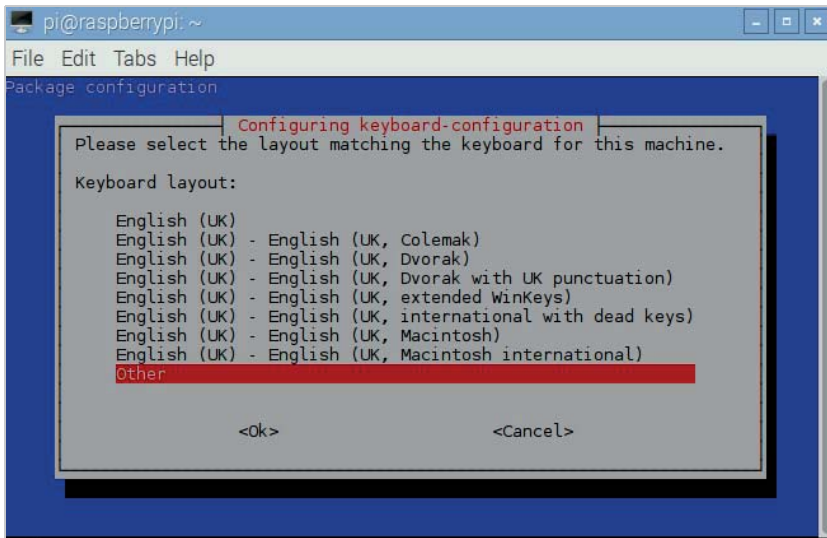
pi@raspberrypi: ~

File Edit Tabs Help

Package configuration

Configuring keyboard-configuration

Please select the layout matching the keyboard for this machine.

Keyboard layout:

English (UK)
English (UK) - English (UK, Colemak)
English (UK) - English (UK, Dvorak)
English (UK) - English (UK, Dvorak with UK punctuation)
English (UK) - English (UK, extended WinKeys)
English (UK) - English (UK, international with dead keys)
English (UK) - English (UK, Macintosh)
English (UK) - English (UK, Macintosh international)
Other

<Ok> <Cancel>